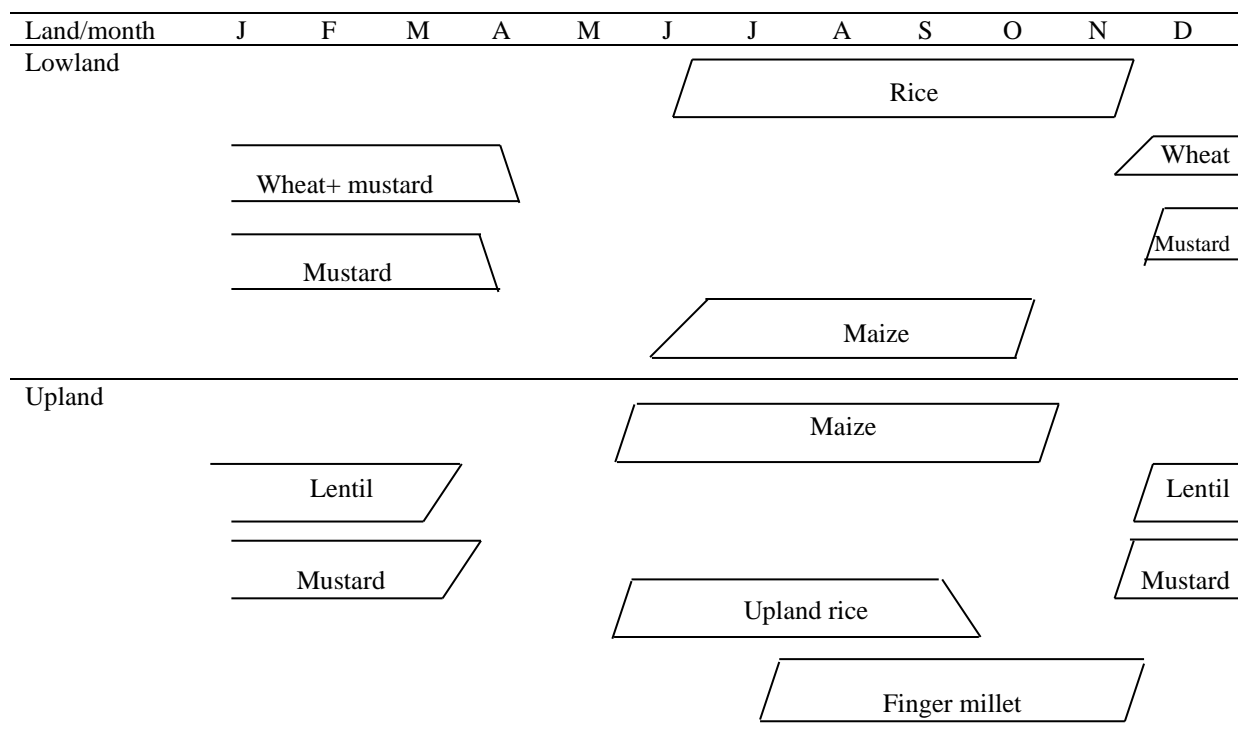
| Land/month | J | F | M | A | M | J | J | A | S | O | N | D |
|---|---|---|---|---|---|---|---|---|---|---|---|---|

Lowland

Rice

Wheat

Wheat+ mustard

Mustard

Mustard

Maize

Upland

Maize

Lentil

Lentil

Mustard

Mustard

Upland rice

Finger millet